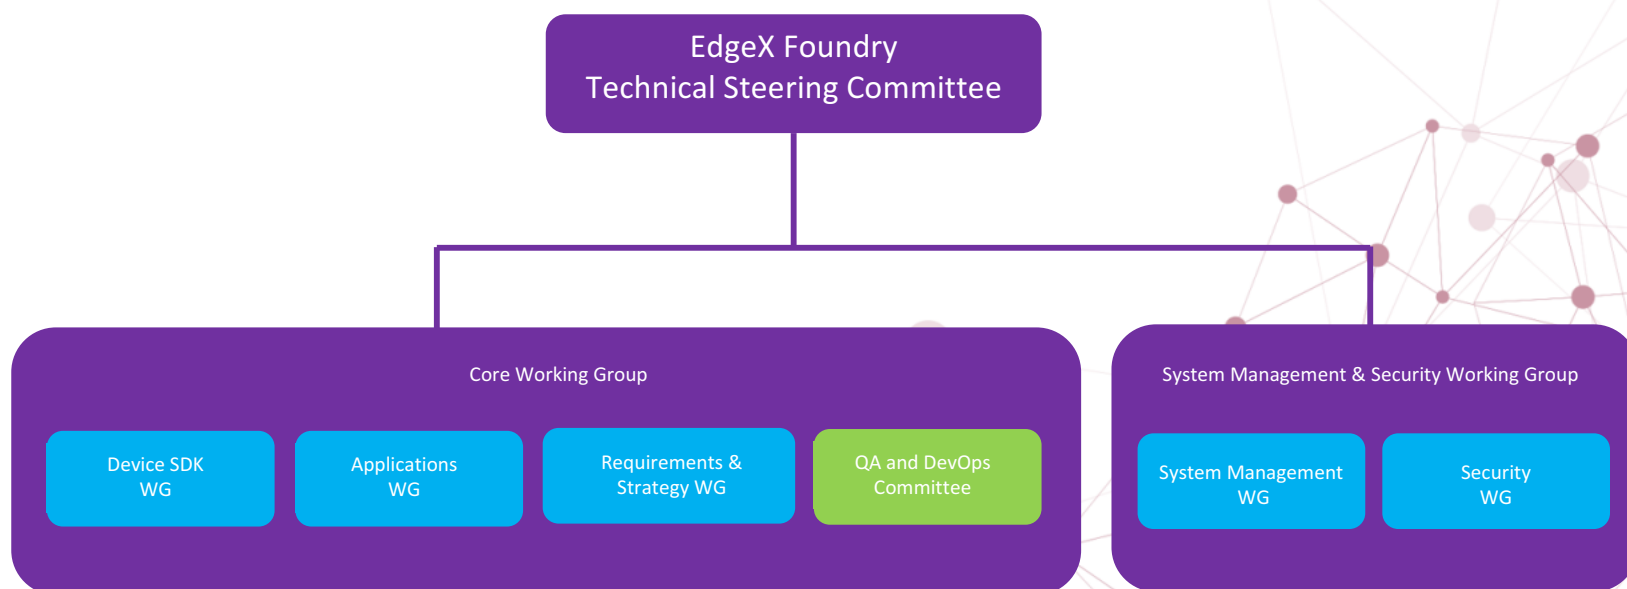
EdgeX Foundry
Technical Steering Committee

Core Working Group

Device SDK WG

Applications WG

Requirements & Strategy WG

QA and DevOps Committee

System Management & Security Working Group

System Management WG

Security WG